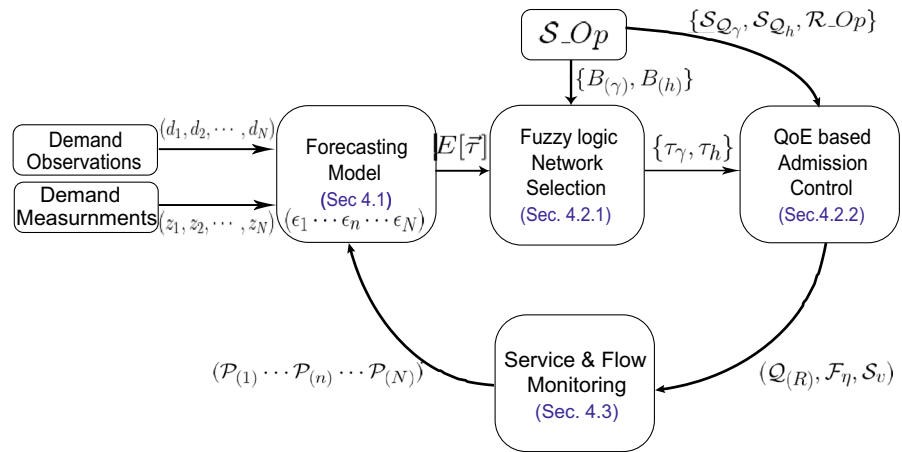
$\mathcal{S}\_Op$

$\{\mathcal{S}_{\mathcal{Q}_\gamma}, \mathcal{S}_{\mathcal{Q}_h}, \mathcal{R}\_Op\}$

$\{B_{(\gamma)}, B_{(h)}\}$

Demand Observations

$(d_1, d_2, \cdots, d_N)$

Demand Measurnments

$(z_1, z_2, \cdots, z_N)$

Forecasting Model

(Sec 4.1)

$(\epsilon_1 \cdots \epsilon_n \cdots \epsilon_N)$

$E[\vec{\tau}]$

Fuzzy logic Network Selection

(Sec. 4.2.1)

$\{\tau_\gamma, \tau_h\}$

QoE based Admission Control

(Sec.4.2.2)

$(\mathcal{P}_{(1)} \cdots \mathcal{P}_{(n)} \cdots \mathcal{P}_{(N)})$

Service & Flow Monitoring

(Sec. 4.3)

$(\mathcal{Q}_{(R)}, \mathcal{F}_\eta, \mathcal{S}_v)$